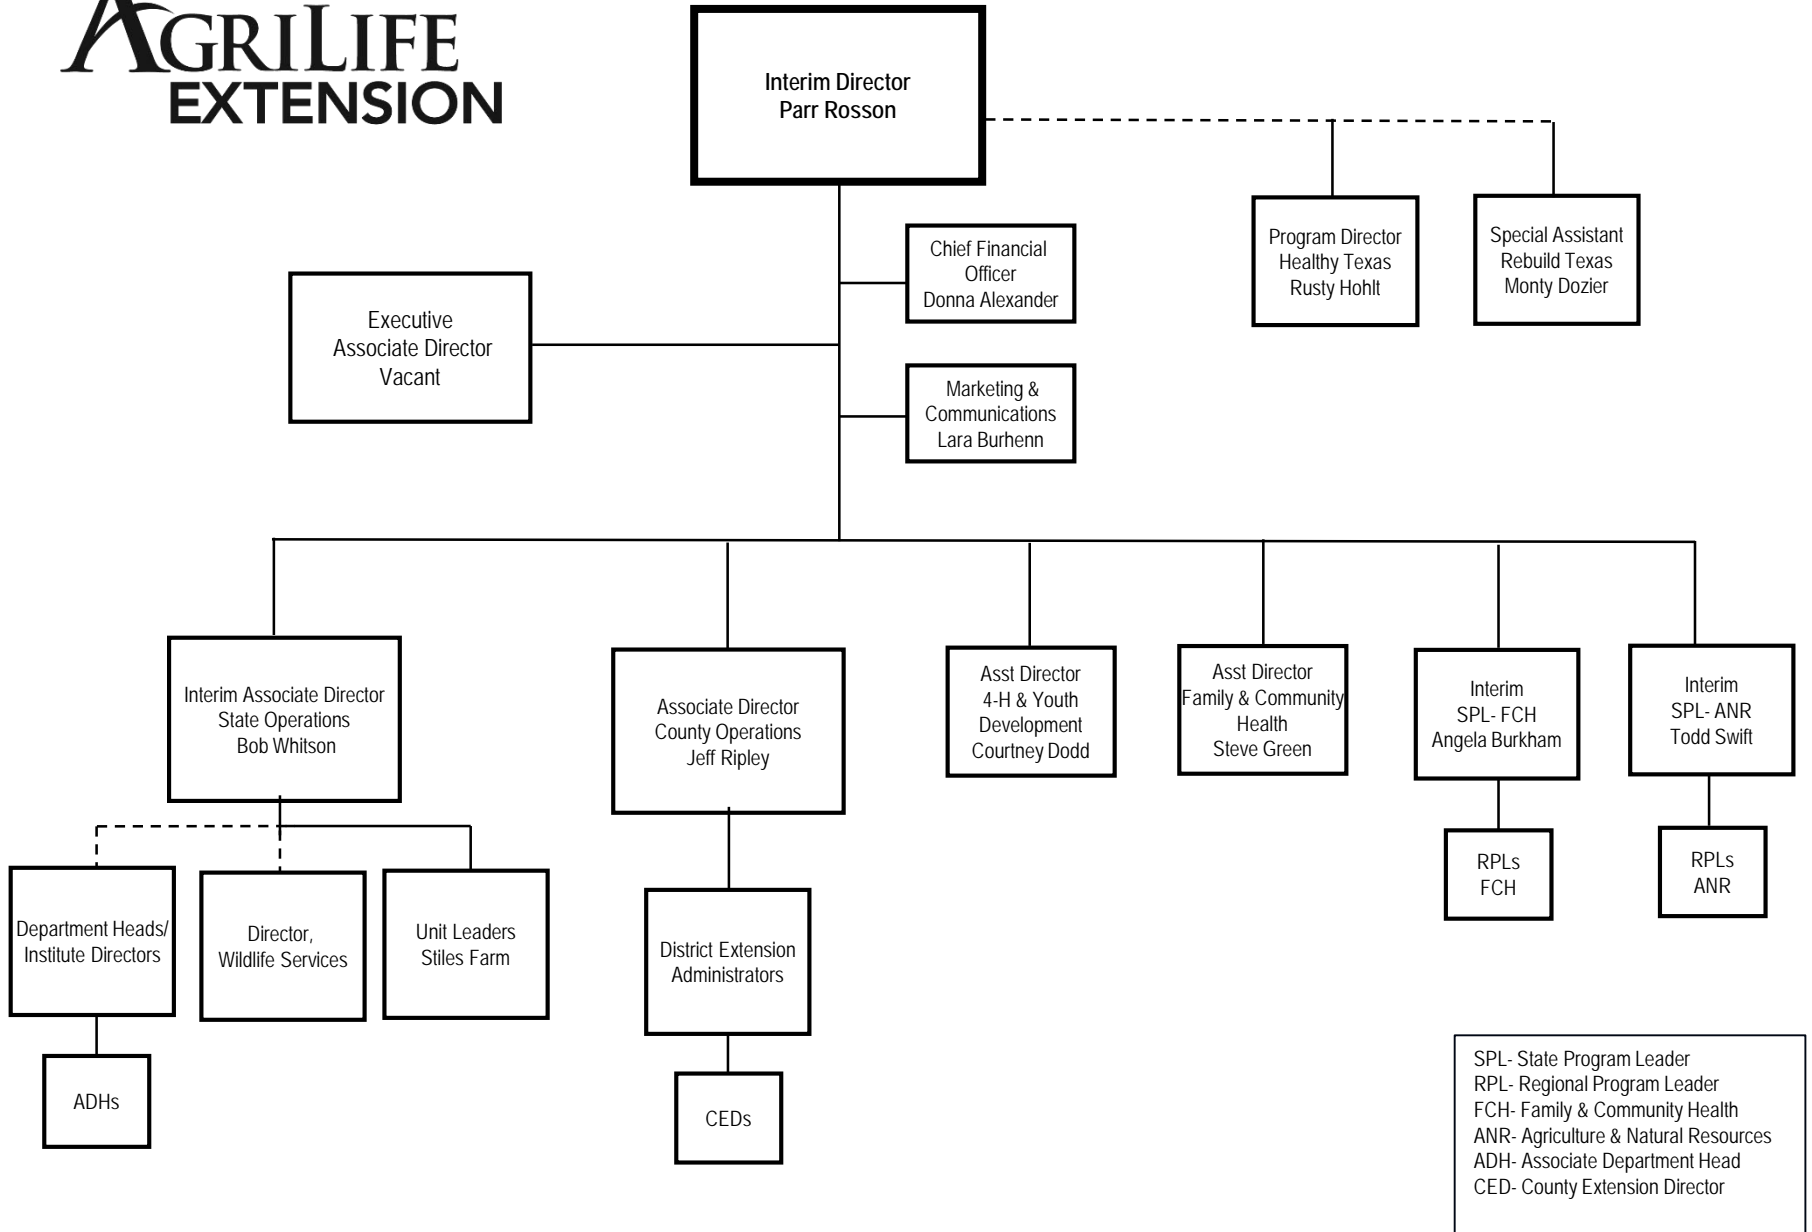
AGRILIFE EXTENSION

Interim Director
Parr Rosson

Program Director
Healthy Texas
Rusty Hohlt

Special Assistant
Rebuild Texas
Monty Dozier

Chief Financial Officer
Donna Alexander

Executive Associate Director
Vacant

Marketing & Communications
Lara Burhenn

Interim Associate Director
State Operations
Bob Whitson

Associate Director
County Operations
Jeff Ripley

Asst Director
4-H & Youth Development
Courtney Dodd

Asst Director
Family & Community Health
Steve Green

Interim
SPL- FCH
Angela Burkham

Interim
SPL- ANR
Todd Swift

Department Heads/ Institute Directors

Director, Wildlife Services

Unit Leaders
Stiles Farm

District Extension Administrators

RPLs
FCH

RPLs
ANR

ADHs

CEDs

SPL- State Program Leader
RPL- Regional Program Leader
FCH- Family & Community Health
ANR- Agriculture & Natural Resources
ADH- Associate Department Head
CED- County Extension Director